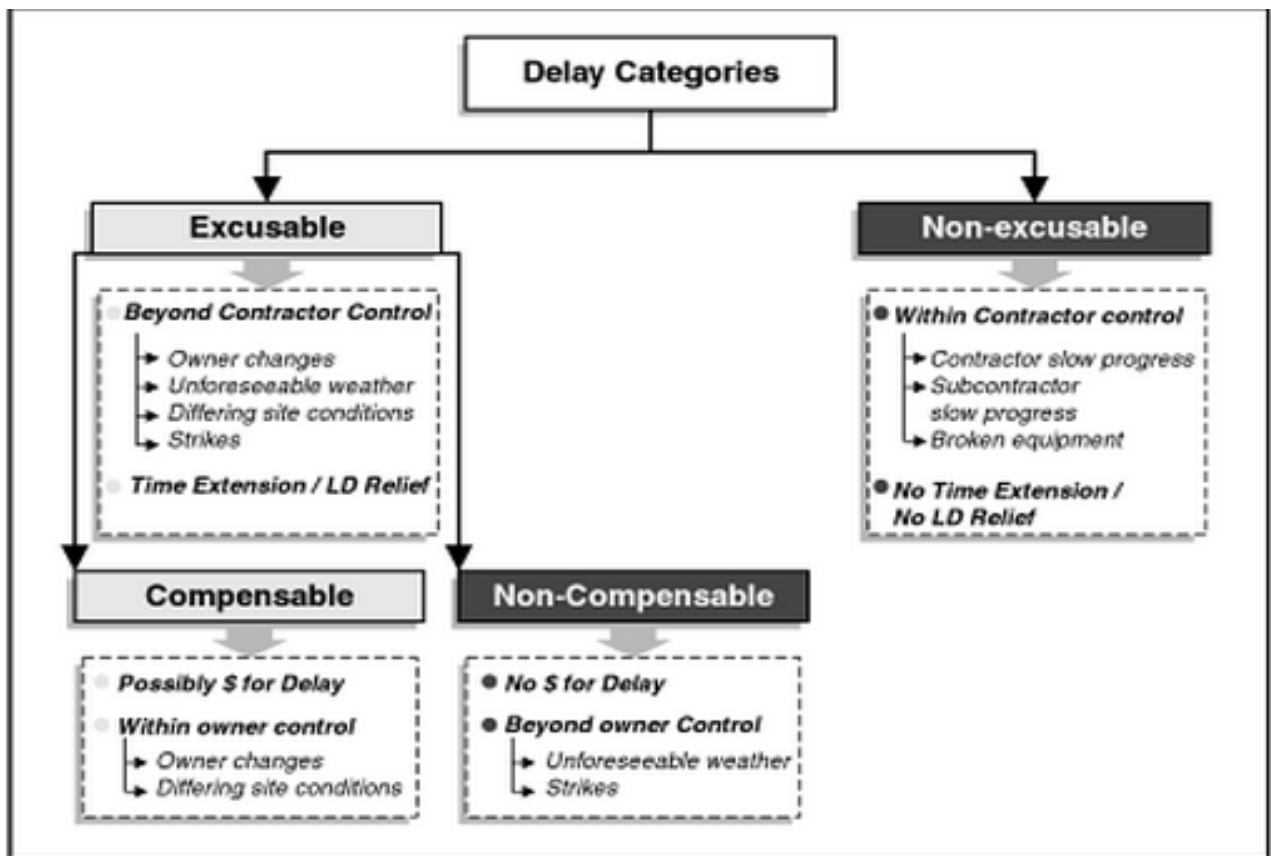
Delay Categories

Excusable

Beyond Contractor Control
Owner changes
Unforeseeable weather
Differing site conditions
Strikes

Time Extension / LD Relief

Non-excusable

Within Contractor control
Contractor slow progress
Subcontractor slow progress
Broken equipment

No Time Extension / No LD Relief

Compensable

Possibly $ for Delay

Within owner control
Owner changes
Differing site conditions

Non-Compensable

No $ for Delay

Beyond owner Control
Unforeseeable weather
Strikes